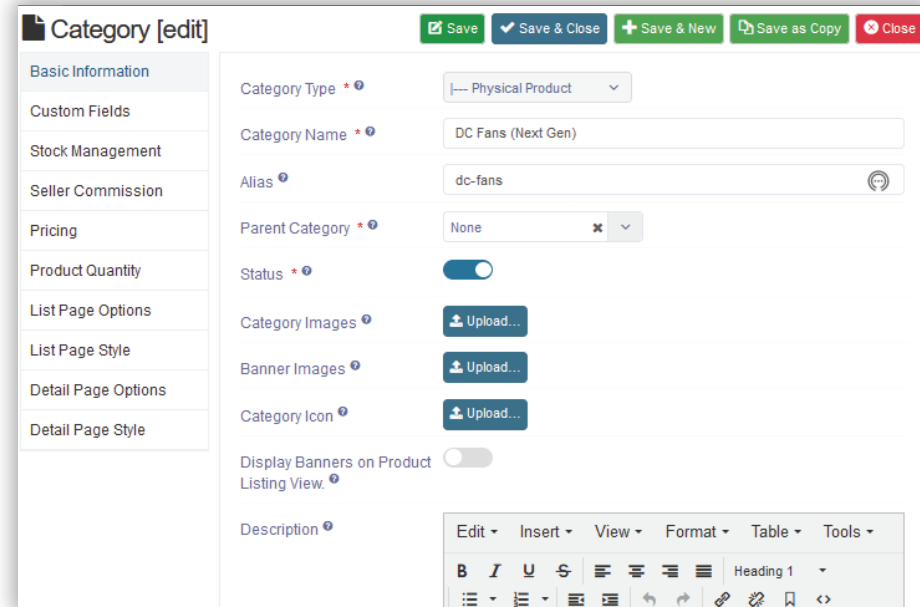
Category [edit]

Save
Save & Close
Save & New
Save as Copy
Close

Basic Information
Custom Fields
Stock Management
Seller Commission
Pricing
Product Quantity
List Page Options
List Page Style
Detail Page Options
Detail Page Style

Category Type *
|--- Physical Product

Category Name *
DC Fans (Next Gen)

Alias
dc-fans

Parent Category *
None

Status *

Category Images
Upload...

Banner Images
Upload...

Category Icon
Upload...

Display Banners on Product Listing View.

Description
Edit Insert View Format Table Tools
B I U S Heading 1